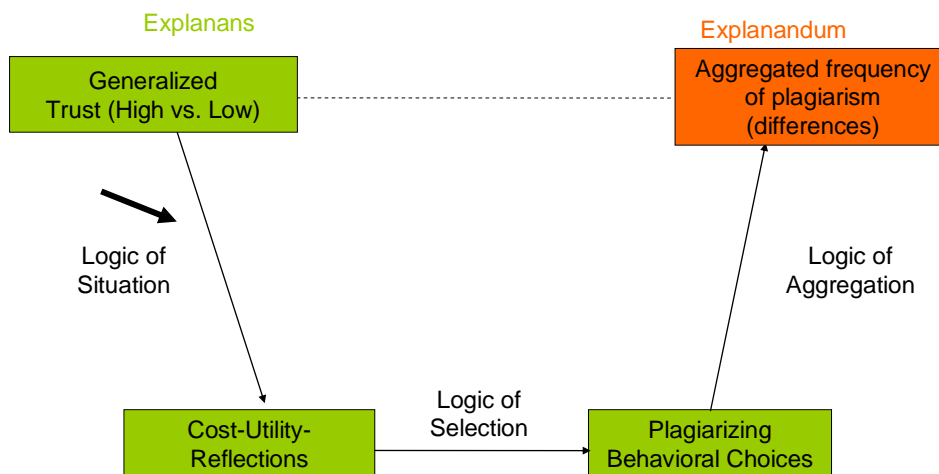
Explanans

Explanandum

Generalized Trust (High vs. Low)

Aggregated frequency of plagiarism (differences)

Logic of Situation

Logic of Aggregation

Logic of Selection

Cost-Utility-Reflections

Plagiarizing Behavioral Choices